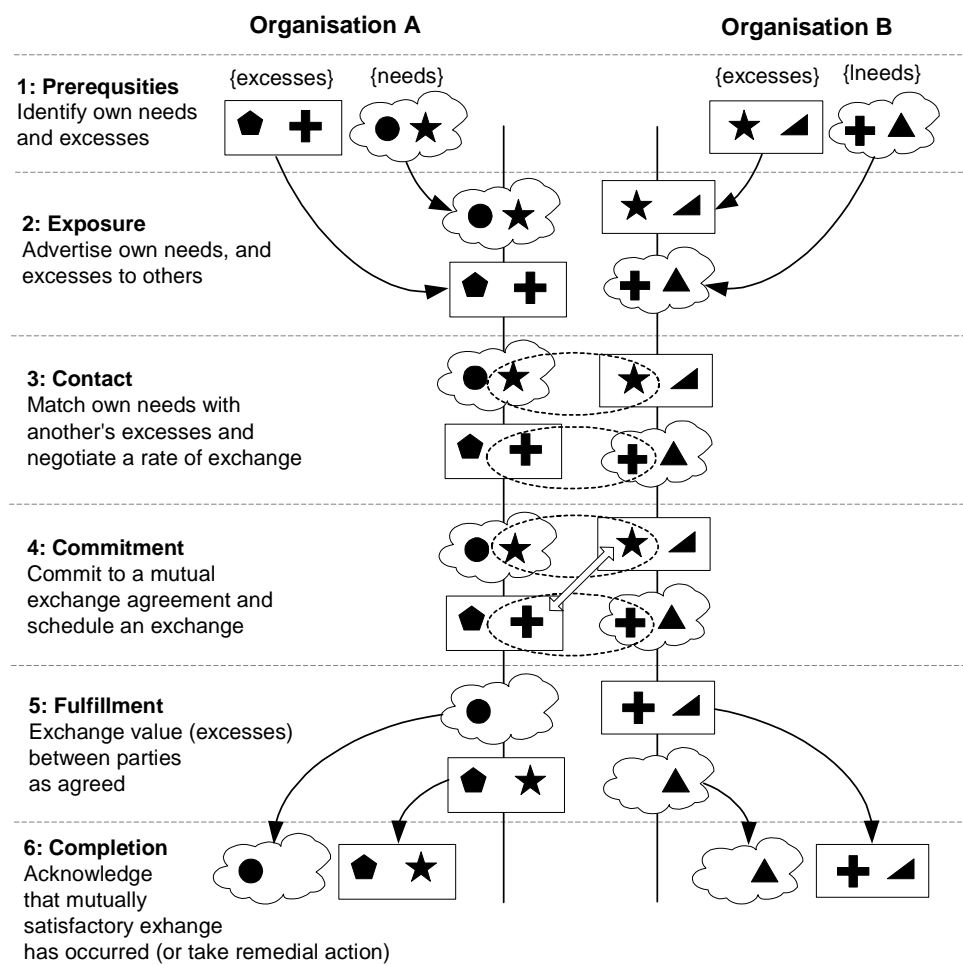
Organisation A

Organisation B

1: Prerequsities
Identify own needs and excesses

{excesses}

{needs}

{excesses}

{lneeds}

2: Exposure
Advertise own needs, and excesses to others

3: Contact
Match own needs with another's excesses and negotiate a rate of exchange

4: Commitment
Commit to a mutual exchange agreement and schedule an exchange

5: Fulfillment
Exchange value (excesses) between parties as agreed

6: Completion
Acknowledge that mutually satisfactory exhange has occurred (or take remedial action)